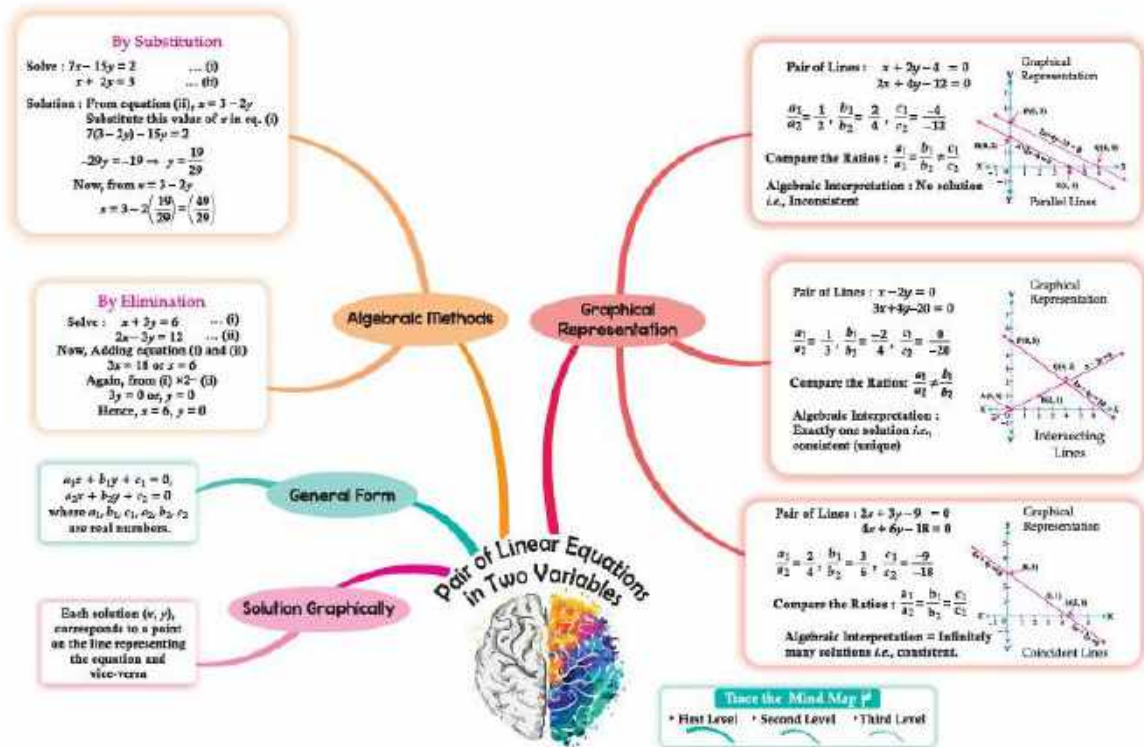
By Substitution

Solve : $7x - 15y = 2$ ... (i)
$x + 2y = 3$ ... (ii)

Solution : From equation (ii), $x = 3 - 2y$
Substitute this value of $x$ in eq. (i)
$7(3 - 2y) - 15y = 2$
$-29y = -19 \Rightarrow y = \frac{19}{29}$
Now, from $x = 3 - 2y$
$x = 3 - 2\left(\frac{19}{29}\right) = \left(\frac{49}{29}\right)$

By Elimination

Solve : $x + 3y = 6$ ... (i)
$2x - 3y = 12$ ... (ii)
Now, Adding equation (i) and (ii)
$3x = 18$ or $x = 6$
Again, from (i) ×2− (ii)
$3y = 0$ or, $y = 0$
Hence, $x = 6$, $y = 0$

Algebraic Methods

$a_1x + b_1y + c_1 = 0$,
$a_2x + b_2y + c_2 = 0$
where $a_1, b_1, c_1, a_2, b_2, c_2$ are real numbers.

General Form

Each solution $(x, y)$, corresponds to a point on the line representing the equation and vice-versa

Solution Graphically

Pair of Linear Equations in Two Variables

Graphical Representation

Pair of Lines : $x + 2y - 4 = 0$
$2x + 4y - 12 = 0$

$\frac{a_1}{a_2} = \frac{1}{2}$, $\frac{b_1}{b_2} = \frac{2}{4}$, $\frac{c_1}{c_2} = \frac{-4}{-12}$

Compare the Ratios : $\frac{a_1}{a_2} = \frac{b_1}{b_2} \neq \frac{c_1}{c_2}$

Algebraic Interpretation : No solution i.e., Inconsistent

Graphical Representation
Parallel Lines

Pair of Lines : $x - 2y = 0$
$3x + 4y - 20 = 0$

$\frac{a_1}{a_2} = \frac{1}{3}$, $\frac{b_1}{b_2} = \frac{-2}{4}$, $\frac{c_1}{c_2} = \frac{0}{-20}$

Compare the Ratios: $\frac{a_1}{a_2} \neq \frac{b_1}{b_2}$

Algebraic Interpretation : Exactly one solution i.e., consistent (unique)

Graphical Representation
Intersecting Lines

Pair of Lines : $2x + 3y - 9 = 0$
$4x + 6y - 18 = 0$

$\frac{a_1}{a_2} = \frac{2}{4}$, $\frac{b_1}{b_2} = \frac{3}{6}$, $\frac{c_1}{c_2} = \frac{-9}{-18}$

Compare the Ratios : $\frac{a_1}{a_2} = \frac{b_1}{b_2} = \frac{c_1}{c_2}$

Algebraic Interpretation = Infinitely many solutions i.e., consistent.

Graphical Representation
Coincident Lines

Trace the Mind Map
• First Level • Second Level • Third Level